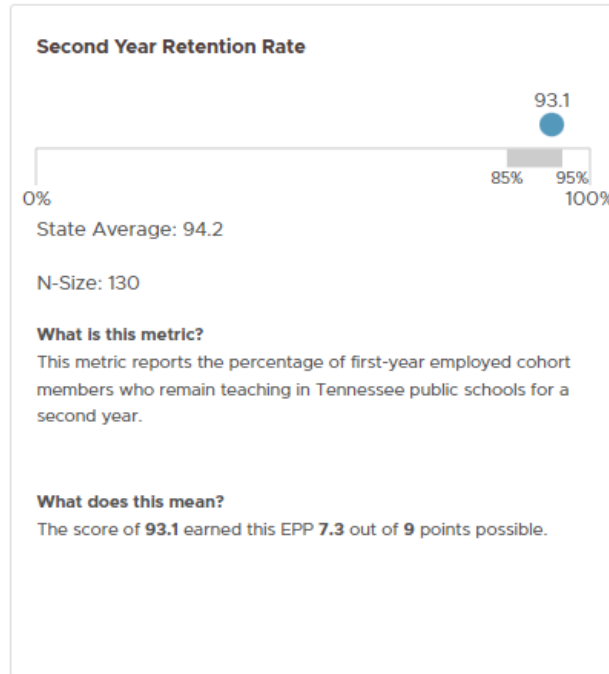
Second Year Retention Rate

93.1

85% 95%

0% 100%

State Average: 94.2

N-Size: 130

What is this metric?

This metric reports the percentage of first-year employed cohort members who remain teaching in Tennessee public schools for a second year.

What does this mean?

The score of 93.1 earned this EPP 7.3 out of 9 points possible.